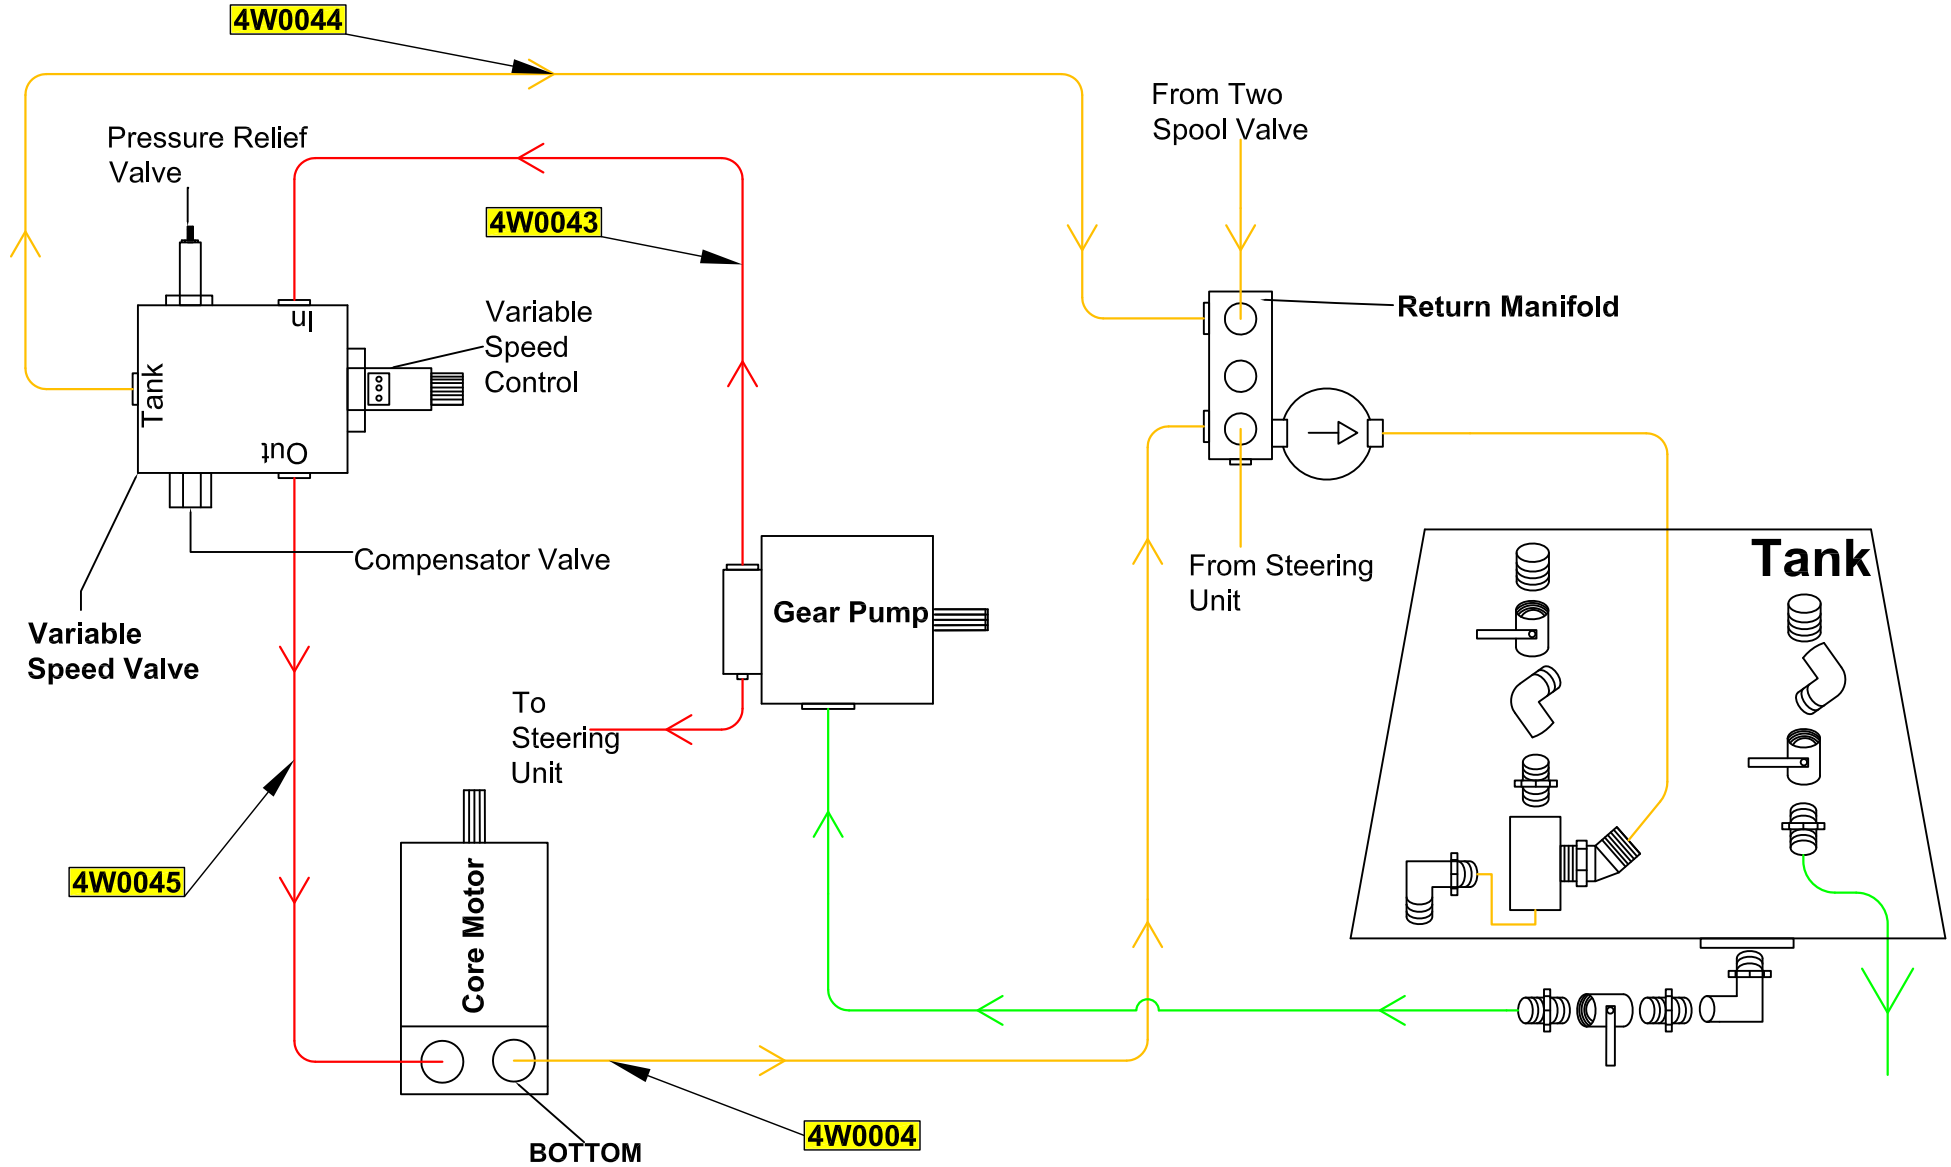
4W0044

Pressure Relief Valve

From Two Spool Valve

4W0043

Return Manifold

In

Variable Speed Control

Tank

Out

Compensator Valve

From Steering Unit

Tank

Variable Speed Valve

Gear Pump

To Steering Unit

4W0045

Core Motor

BOTTOM

4W0004